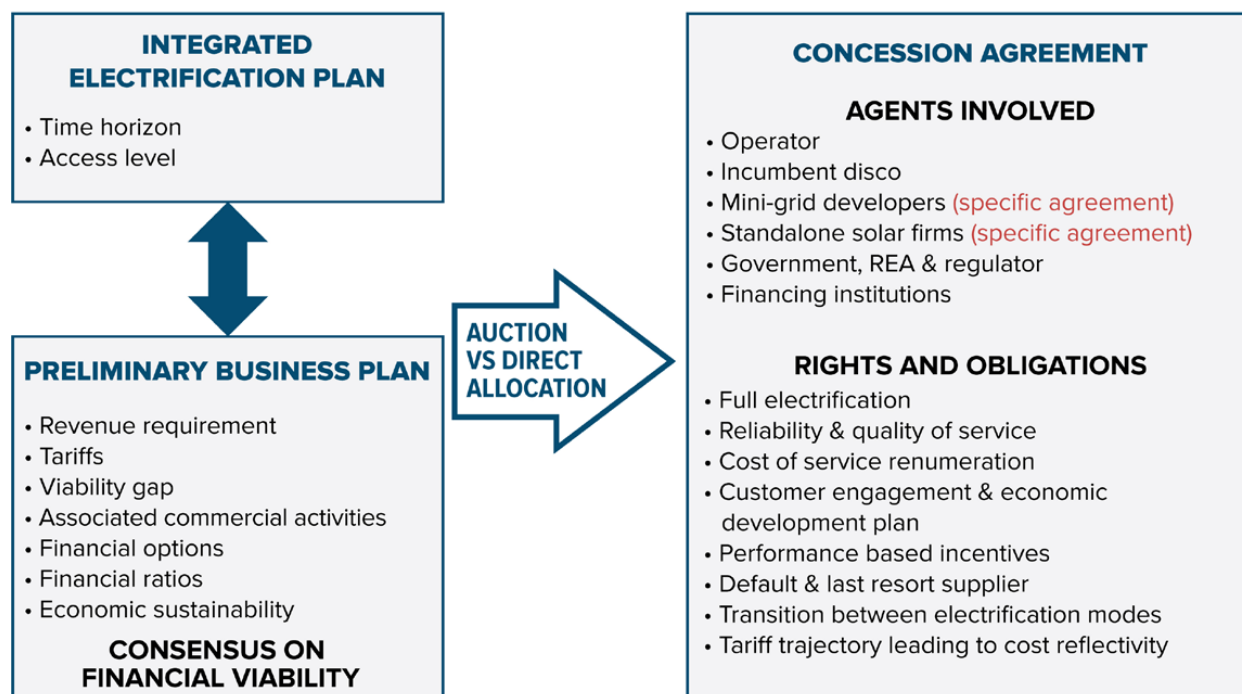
INTEGRATED ELECTRIFICATION PLAN

• Time horizon
• Access level

PRELIMINARY BUSINESS PLAN

• Revenue requirement
• Tariffs
• Viability gap
• Associated commercial activities
• Financial options
• Financial ratios
• Economic sustainability

CONSENSUS ON FINANCIAL VIABILITY

AUCTION VS DIRECT ALLOCATION

CONCESSION AGREEMENT

AGENTS INVOLVED

• Operator
• Incumbent disco
• Mini-grid developers (specific agreement)
• Standalone solar firms (specific agreement)
• Government, REA & regulator
• Financing institutions

RIGHTS AND OBLIGATIONS

• Full electrification
• Reliability & quality of service
• Cost of service renumeration
• Customer engagement & economic development plan
• Performance based incentives
• Default & last resort supplier
• Transition between electrification modes
• Tariff trajectory leading to cost reflectivity